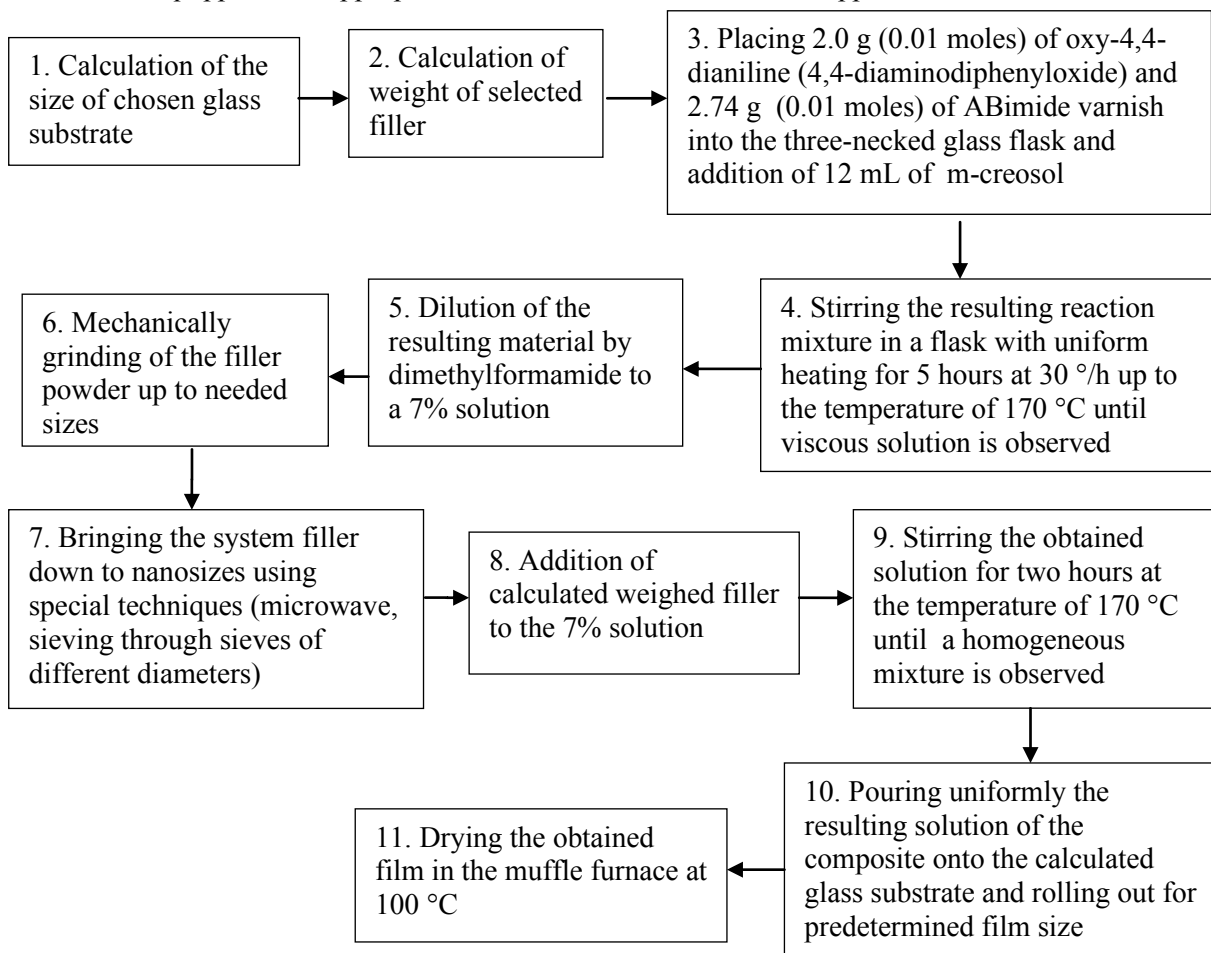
1. Calculation of the size of chosen glass substrate

2. Calculation of weight of selected filler

3. Placing 2.0 g (0.01 moles) of oxy-4,4-dianiline (4,4-diaminodiphenyloxide) and 2.74 g (0.01 moles) of ABimide varnish into the three-necked glass flask and addition of 12 mL of m-creosol

4. Stirring the resulting reaction mixture in a flask with uniform heating for 5 hours at 30 °/h up to the temperature of 170 °C until viscous solution is observed

5. Dilution of the resulting material by dimethylformamide to a 7% solution

6. Mechanically grinding of the filler powder up to needed sizes

7. Bringing the system filler down to nanosizes using special techniques (microwave, sieving through sieves of different diameters)

8. Addition of calculated weighed filler to the 7% solution

9. Stirring the obtained solution for two hours at the temperature of 170 °C until a homogeneous mixture is observed

10. Pouring uniformly the resulting solution of the composite onto the calculated glass substrate and rolling out for predetermined film size

11. Drying the obtained film in the muffle furnace at 100 °C